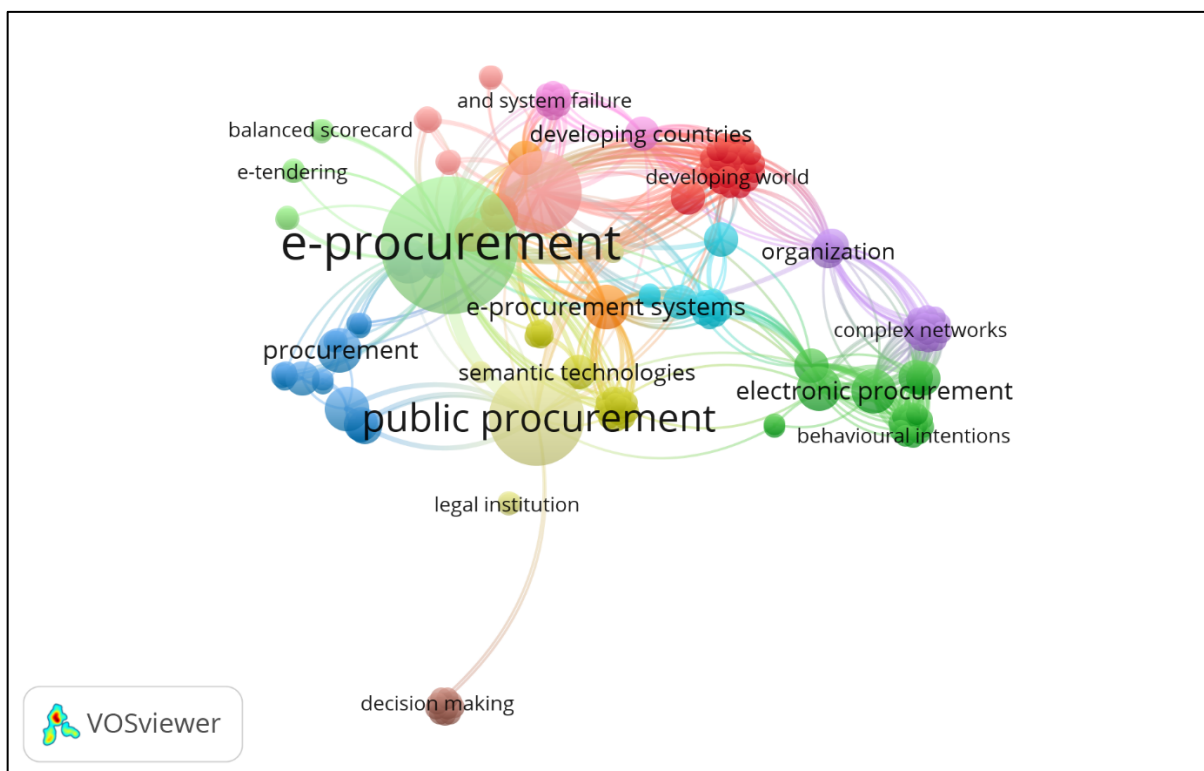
and system failure
balanced scorecard
developing countries
e-tendering
developing world
e-procurement
organization
e-procurement systems
complex networks
procurement
semantic technologies
electronic procurement
public procurement
behavioural intentions
legal institution
decision making
VOSviewer